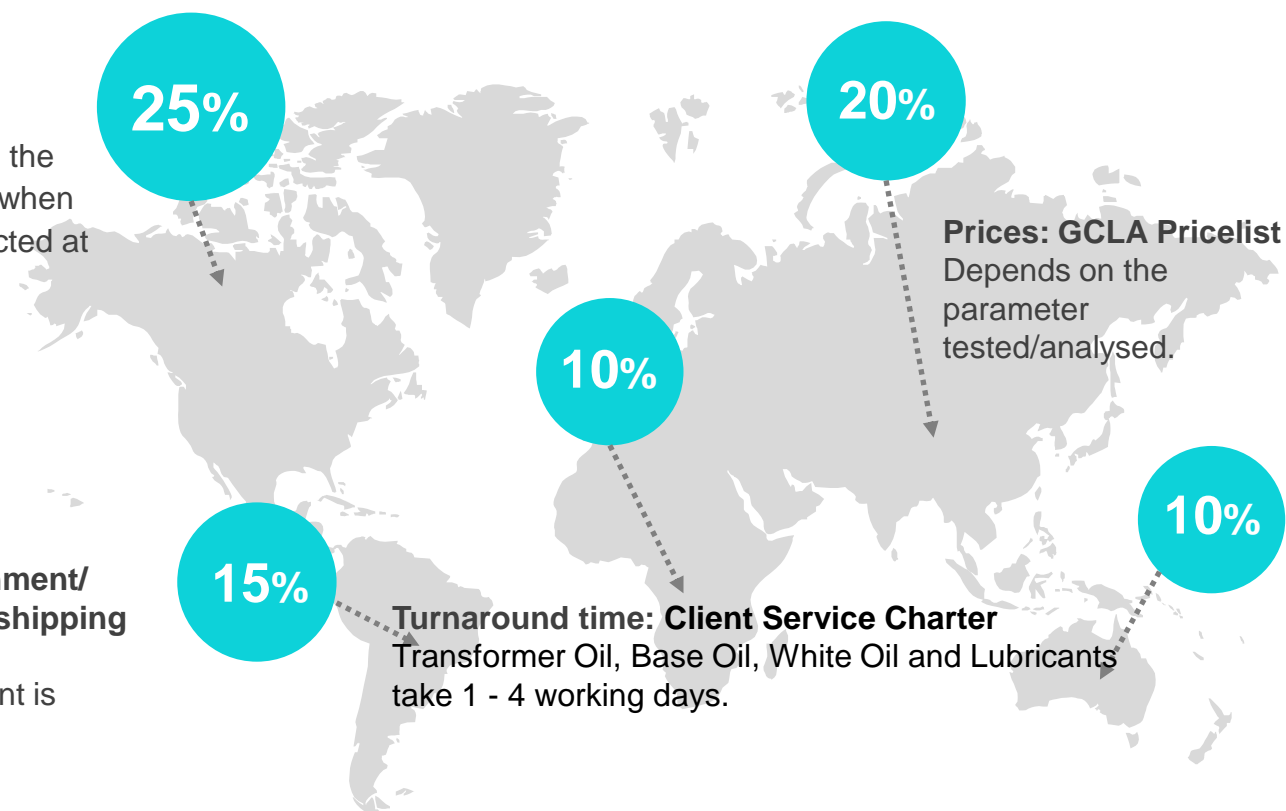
25%

the
when
cted at

20%

Prices: GCLA Pricelist
Depends on the parameter tested/analysed.

10%

10%

15%

ment/
shipping

nt is

Turnaround time: Client Service Charter
Transformer Oil, Base Oil, White Oil and Lubricants take 1 - 4 working days.